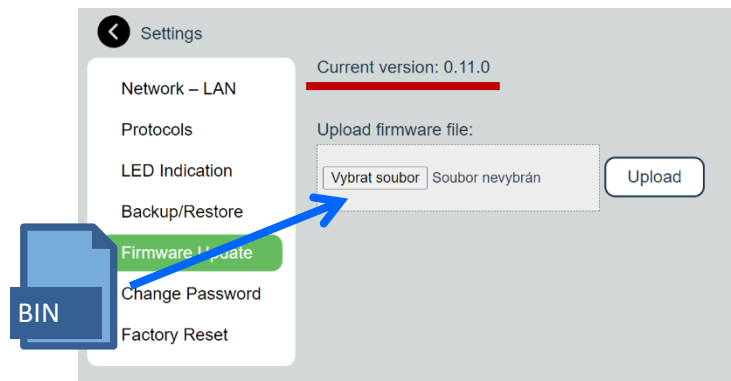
Settings

Network – LAN
Protocols
LED Indication
Backup/Restore
Firmware Update
Change Password
Factory Reset

Current version: 0.11.0

Upload firmware file:

Vybrat soubor Soubor nevybrán

Upload

BIN